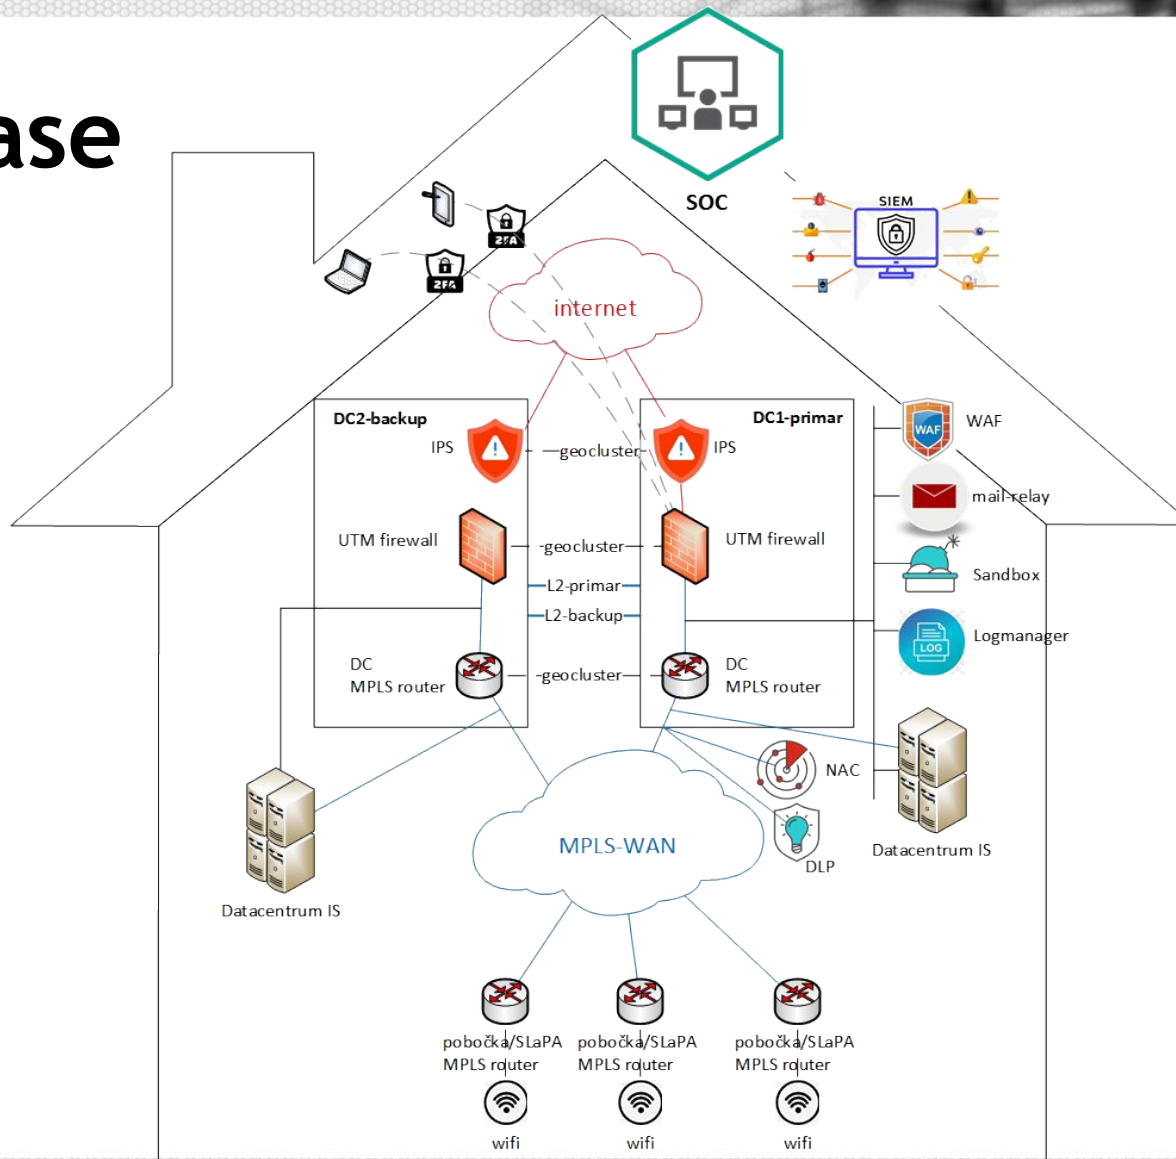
ase

SOC

SIEM

2FA

2FA

internet

DC2-backup

DC1-primar

IPS

-geocluster-

IPS

WAF

WAF

mail-relay

UTM firewall

-geocluster-

UTM firewall

L2-primar

L2-backup

Sandbox

LOG

Logmanager

DC
MPLS router

-geocluster-

DC
MPLS router

NAC

Datacentrum IS

DLP

MPLS-WAN

Datacentrum IS

pobočka/SLaPA
MPLS router

pobočka/SLaPA
MPLS router

pobočka/SLaPA
MPLS router

wifi

wifi

wifi